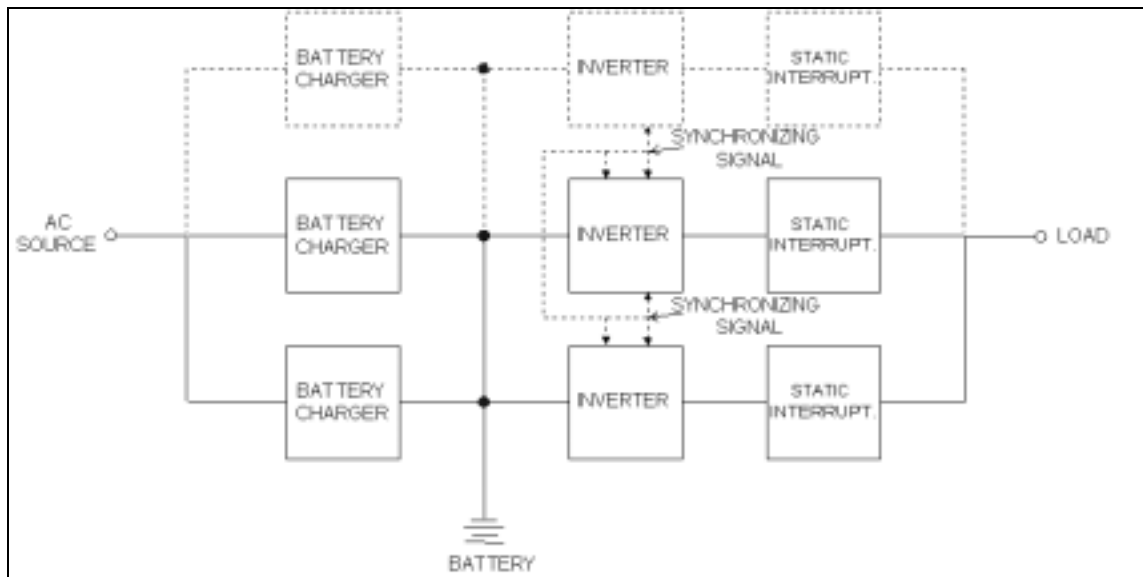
BATTERY CHARGER

INVERTER

STATIC INTERRUPT.

SYNCHRONIZING SIGNAL

AC SOURCE

BATTERY CHARGER

INVERTER

STATIC INTERRUPT.

LOAD

SYNCHRONIZING SIGNAL

BATTERY CHARGER

INVERTER

STATIC INTERRUPT.

BATTERY